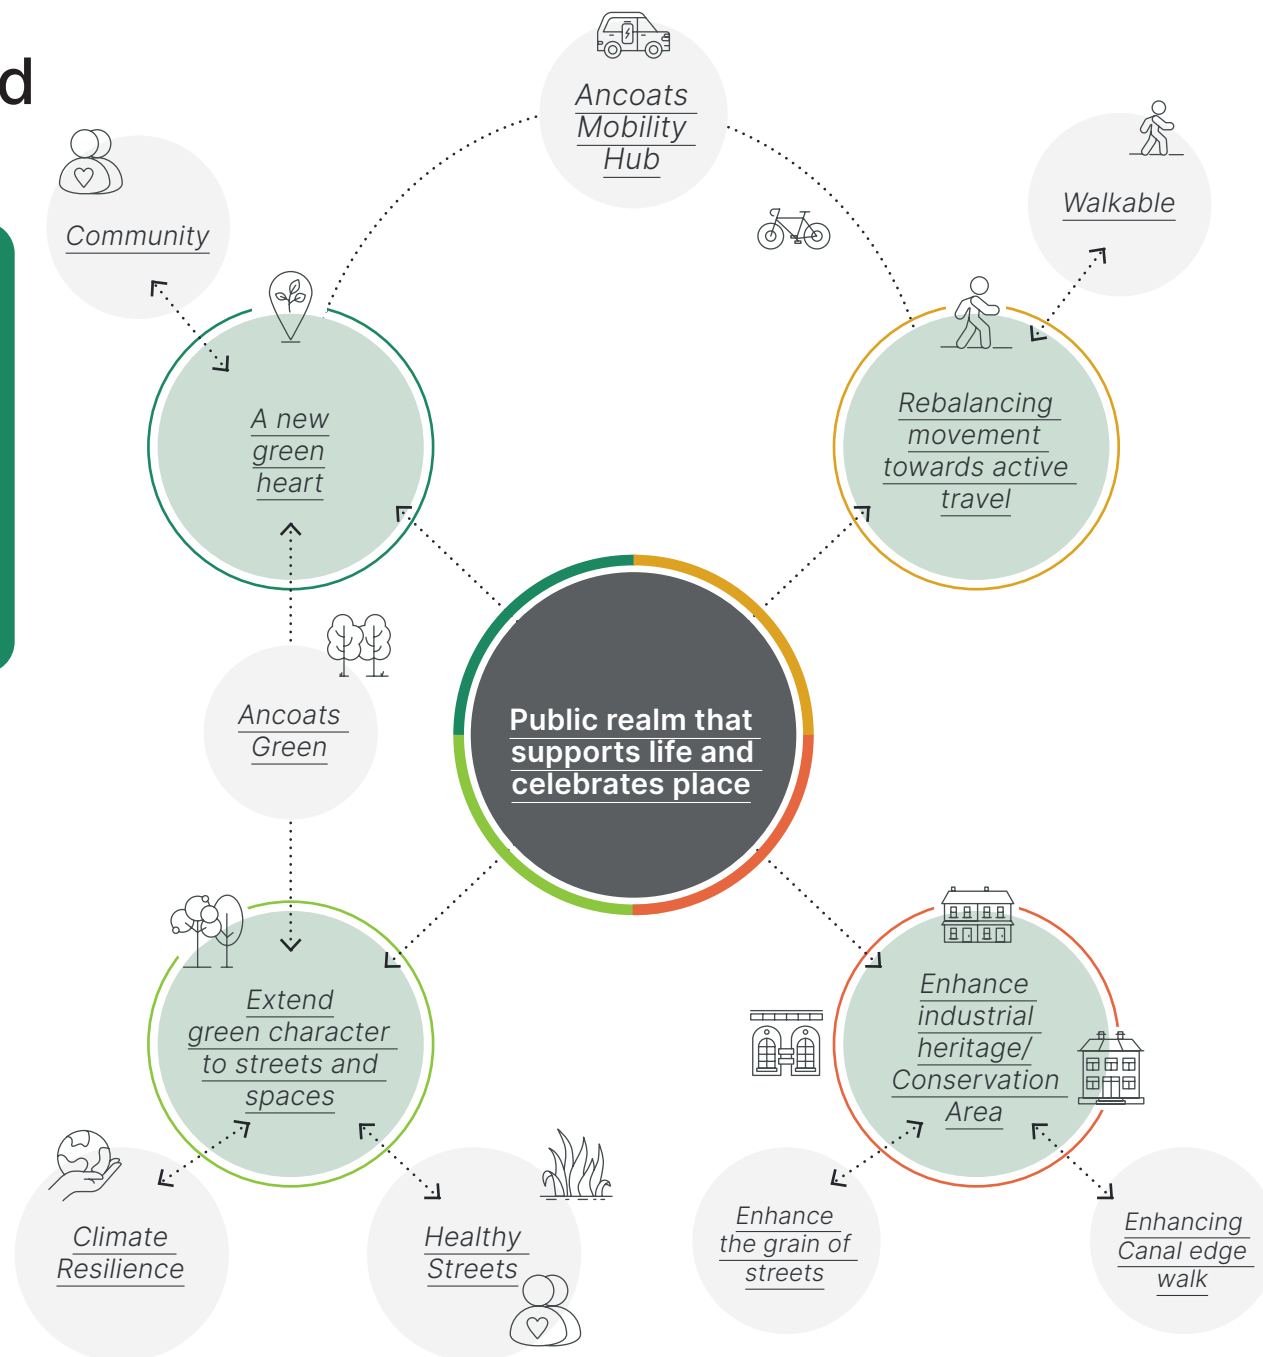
d

Ancoats Mobility Hub

Walkable

Community

A new green heart

Rebalancing movement towards active travel

Ancoats Green

Public realm that supports life and celebrates place

Extend green character to streets and spaces

Enhance industrial heritage/ Conservation Area

Climate Resilience

Healthy Streets

Enhance the grain of streets

Enhancing Canal edge walk